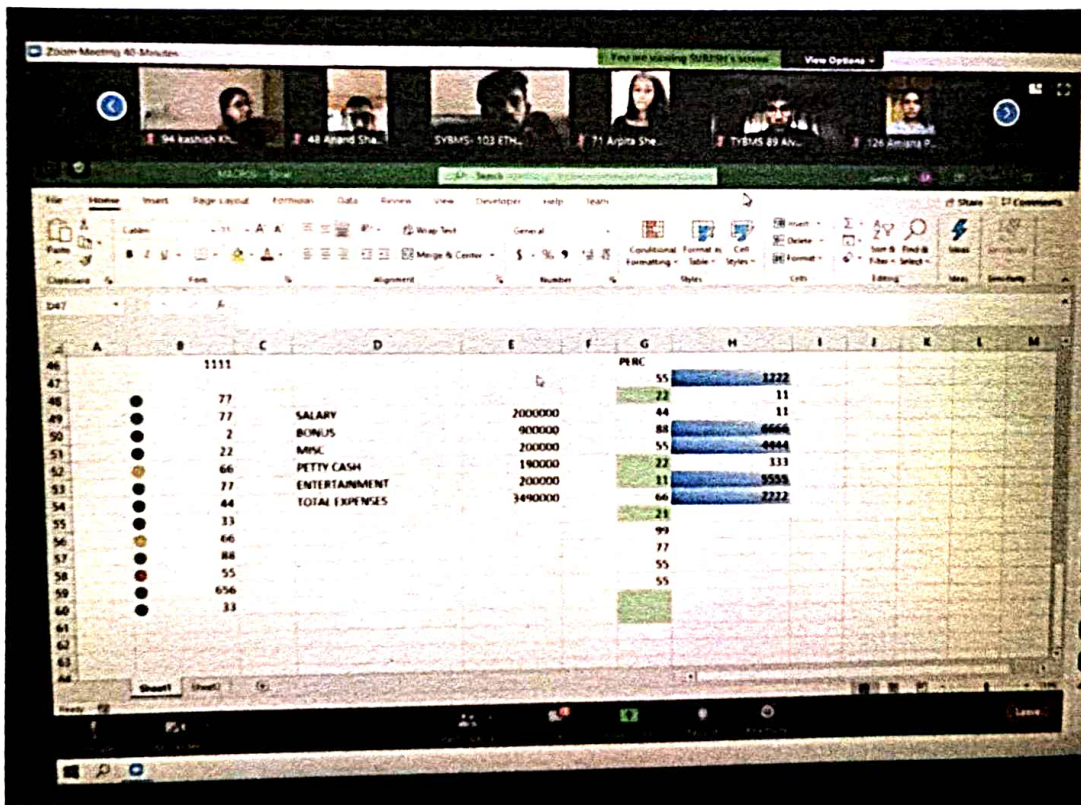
Zoom Meeting 40-Minutes

You are viewing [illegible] screen

View Options

94 kashish Kh...

48 Anand Sha...

SYBMS- 103 ETH...

71 Arpita She...

TYBMS 89 Ah...

126 Amisha P...

MACROS - Excel

Search

File Home Insert Page Layout Formulas Data Review View Developer Help Team

Share Comments

Paste

Calibri 11 A A

B I U

Wrap Text

Merge & Center

General

$ % 9

Conditional Formatting

Format as Table

Cell Styles

Insert

Delete

Format

Sort & Filter

Find & Select

Ideas

Clipboard Font Alignment Number Styles Cells Editing Ideas

D47

| | A | B | C | D | E | F | G | H |
|---|---|---|---|---|---|---|---|---|
| 46 | | 1111 | | | | | PERC | |
| 47 | | | | | | | 55 | 1222 |
| 48 | | 77 | | | | | 22 | 11 |
| 49 | | 77 | | SALARY | 2000000 | | 44 | 11 |
| 50 | | 2 | | BONUS | 900000 | | 88 | 6666 |
| 51 | | 22 | | MISC | 200000 | | 55 | 4444 |
| 52 | | 66 | | PETTY CASH | 190000 | | 22 | 333 |
| 53 | | 77 | | ENTERTAINMENT | 200000 | | 11 | 5555 |
| 54 | | 44 | | TOTAL EXPENSES | 3490000 | | 66 | 2222 |
| 55 | | 33 | | | | | 21 | |
| 56 | | 66 | | | | | 99 | |
| 57 | | 88 | | | | | 77 | |
| 58 | | 55 | | | | | 55 | |
| 59 | | 656 | | | | | 55 | |
| 60 | | 33 | | | | | | |
| 61 | | | | | | | | |
| 62 | | | | | | | | |
| 63 | | | | | | | | |

Sheet1 Sheet2

Ready

Leave